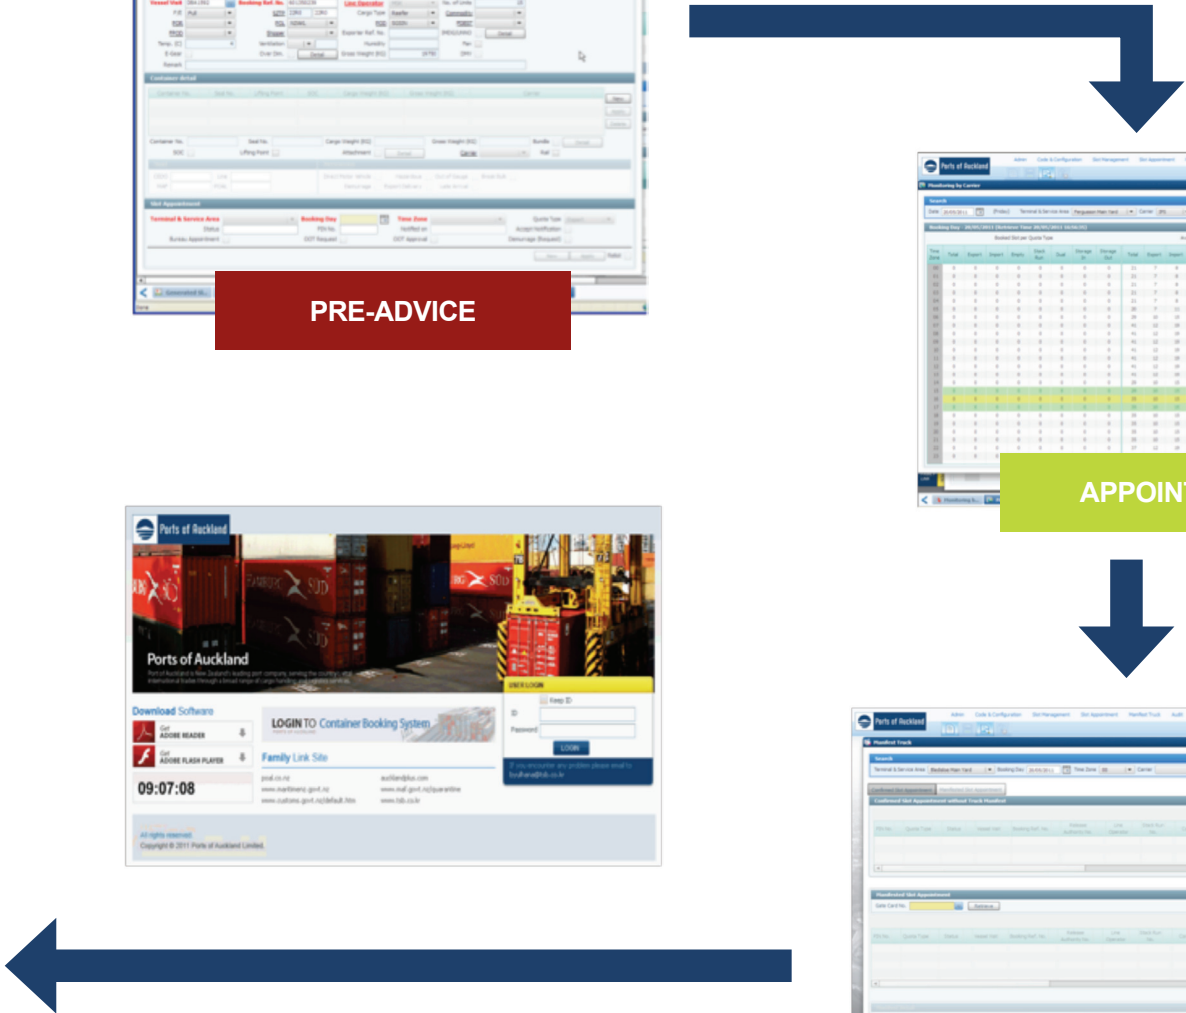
PRE-ADVICE

Ports of Auckland

Admin Code & Configuration Slot Management Slot Appointment

Monitoring by Carrier

APPOINT

Ports of Auckland

Admin Code & Configuration Slot Management Slot Appointment Manifest Truck Audit

Manifest Truck

Ports of Auckland

Ports of Auckland

USER LOGIN

Keep ID

ID

Password

LOGIN

Download Software

Get ADOBE READER

Get ADOBE FLASH PLAYER

09:07:08

LOGIN TO Container Booking System

Family Link Site

poal.co.nz
www.maritimenz.govt.nz
www.customs.govt.nz/default.htm
auckland@kl.com
www.maf.govt.nz/quarantine
www.kl.co.kr

All rights reserved.
Copyright © 2011 Ports of Auckland Limited.